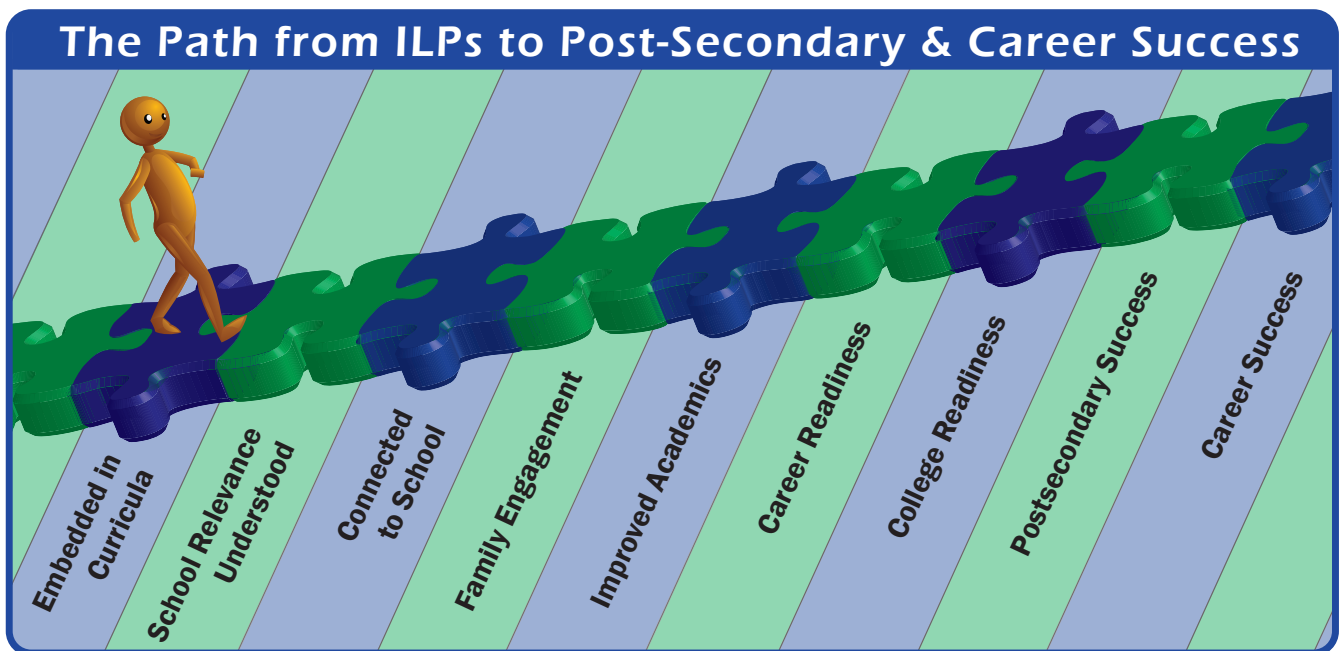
The Path from ILPs to Post-Secondary & Career Success

Embedded in Curricula

School Relevance Understood

Connected to School

Family Engagement

Improved Academics

Career Readiness

College Readiness

Postsecondary Success

Career Success